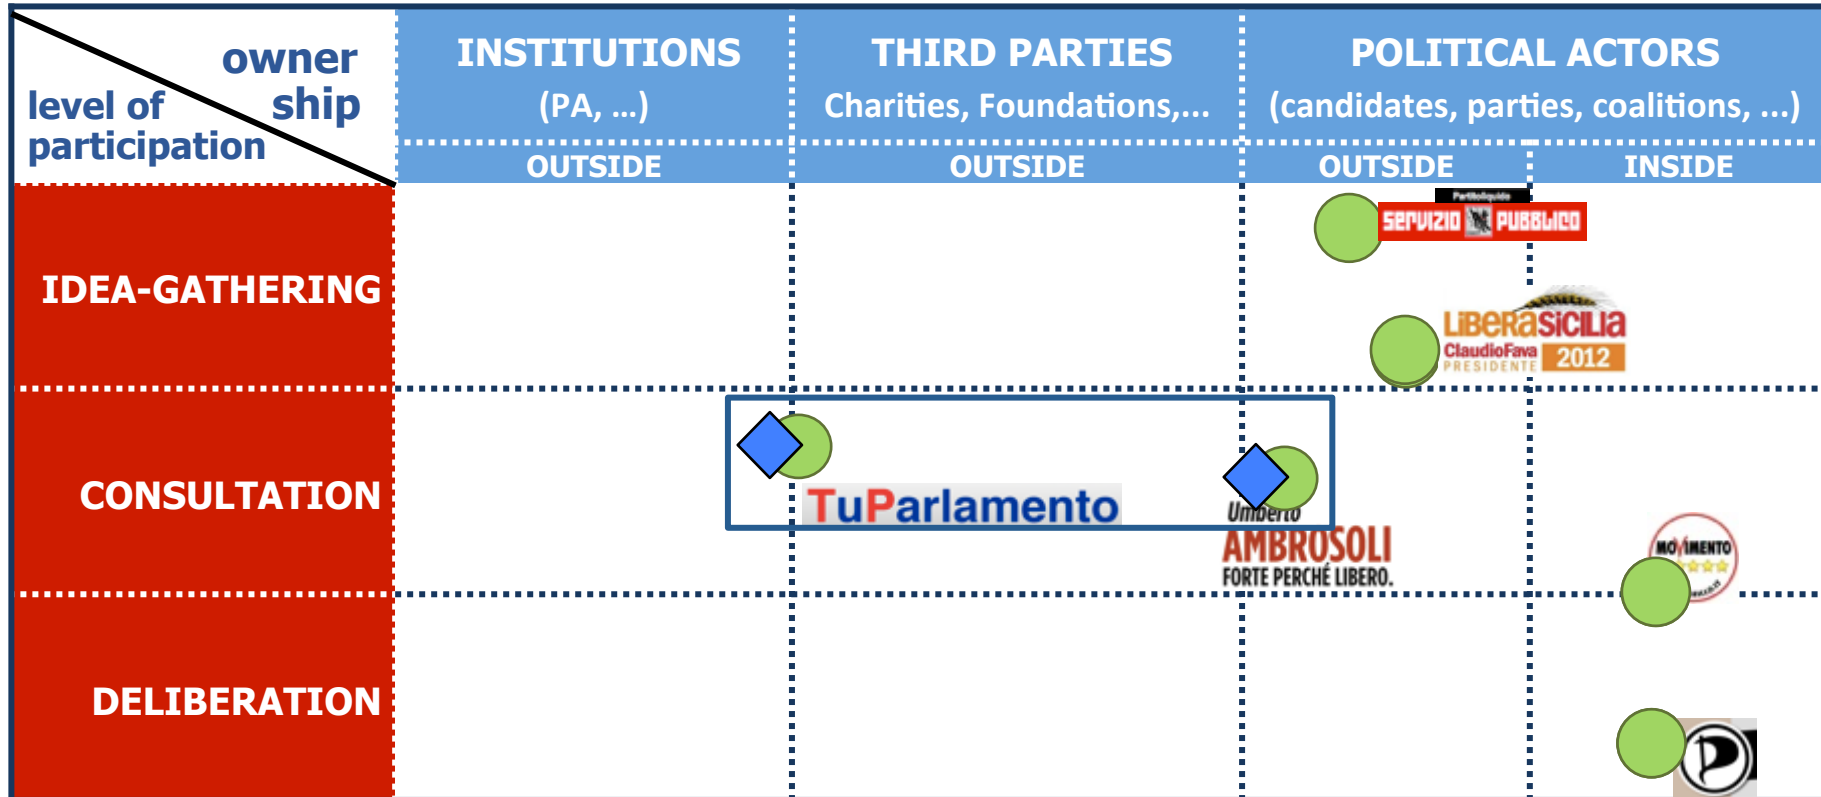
| owner ship / level of participation | INSTITUTIONS (PA, ...) | THIRD PARTIES Charities, Foundations,... | POLITICAL ACTORS (candidates, parties, coalitions, ...) | |
|---|---|---|---|---|
| | OUTSIDE | OUTSIDE | OUTSIDE | INSIDE |
| IDEA-GATHERING | | | Partitoliquido servizio PUBBLICO; LiberaSicilia ClaudioFava PRESIDENTE 2012 | |
| CONSULTATION | | TuParlamento | Umberto AMBROSOLI FORTE PERCHÉ LIBERO. | MOVIMENTO |
| DELIBERATION | | | | |